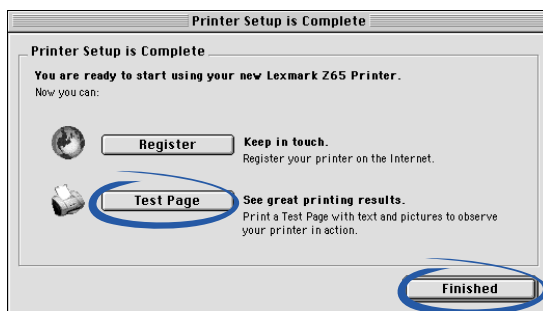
Printer Setup is Complete

Printer Setup is Complete

You are ready to start using your new Lexmark Z65 Printer.
Now you can:

Register

Keep in touch.
Register your printer on the Internet.

Test Page

See great printing results.
Print a Test Page with text and pictures to observe your printer in action.

Finished